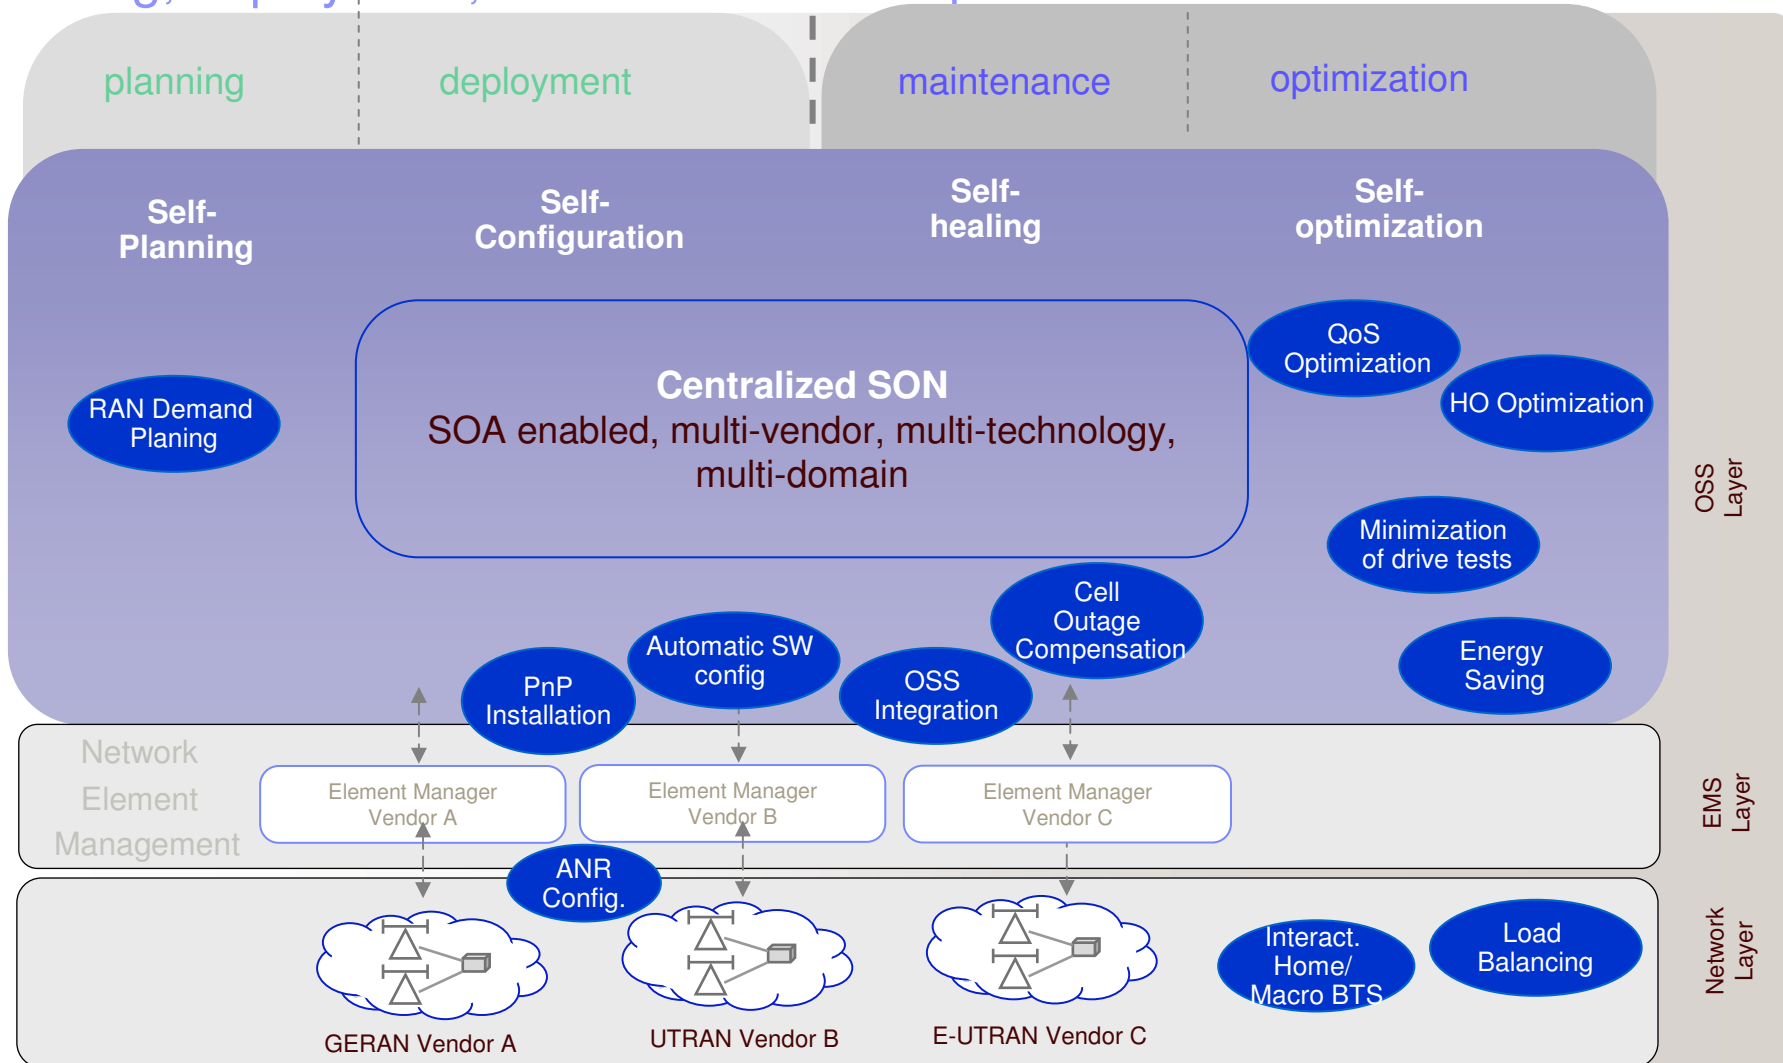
planning

deployment

maintenance

optimization

Self-Planning

Self-Configuration

Self-healing

Self-optimization

Centralized SON
SOA enabled, multi-vendor, multi-technology, multi-domain

RAN Demand Planing

QoS Optimization

HO Optimization

Minimization of drive tests

Energy Saving

Cell Outage Compensation

Automatic SW config

PnP Installation

OSS Integration

OSS Layer

Network Element Management

Element Manager Vendor A

Element Manager Vendor B

Element Manager Vendor C

EMS Layer

ANR Config.

Interact. Home/ Macro BTS

Load Balancing

Network Layer

GERAN Vendor A

UTRAN Vendor B

E-UTRAN Vendor C